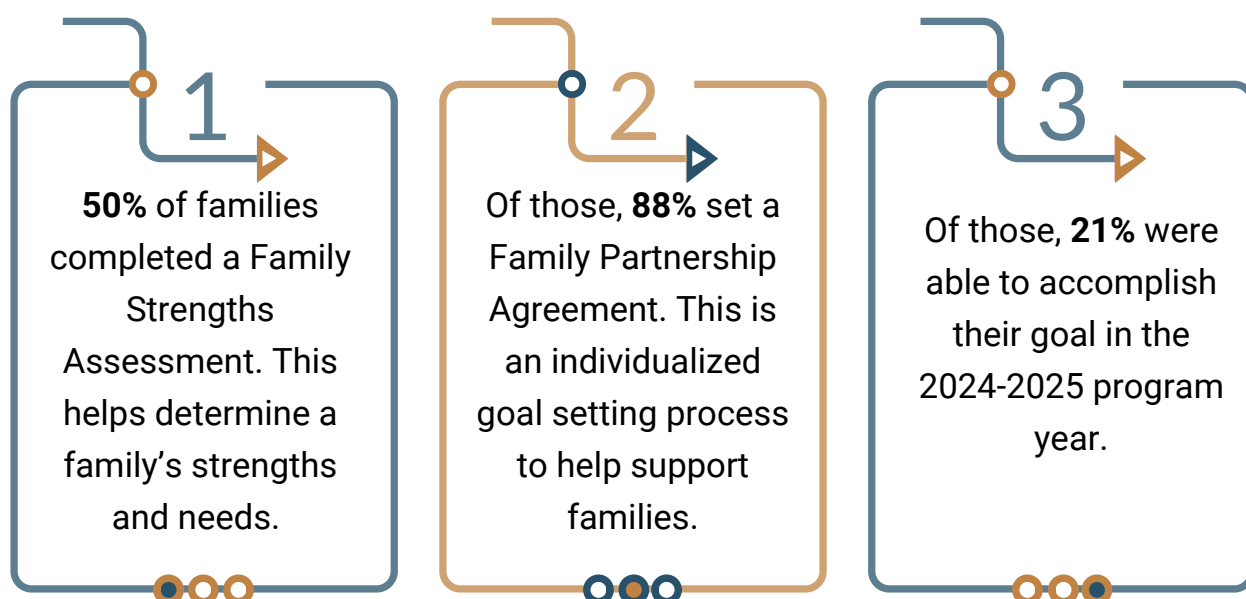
1

**50%** of families completed a Family Strengths Assessment. This helps determine a family’s strengths and needs.

2

Of those, **88%** set a Family Partnership Agreement. This is an individualized goal setting process to help support families.

3

Of those, **21%** were able to accomplish their goal in the 2024-2025 program year.